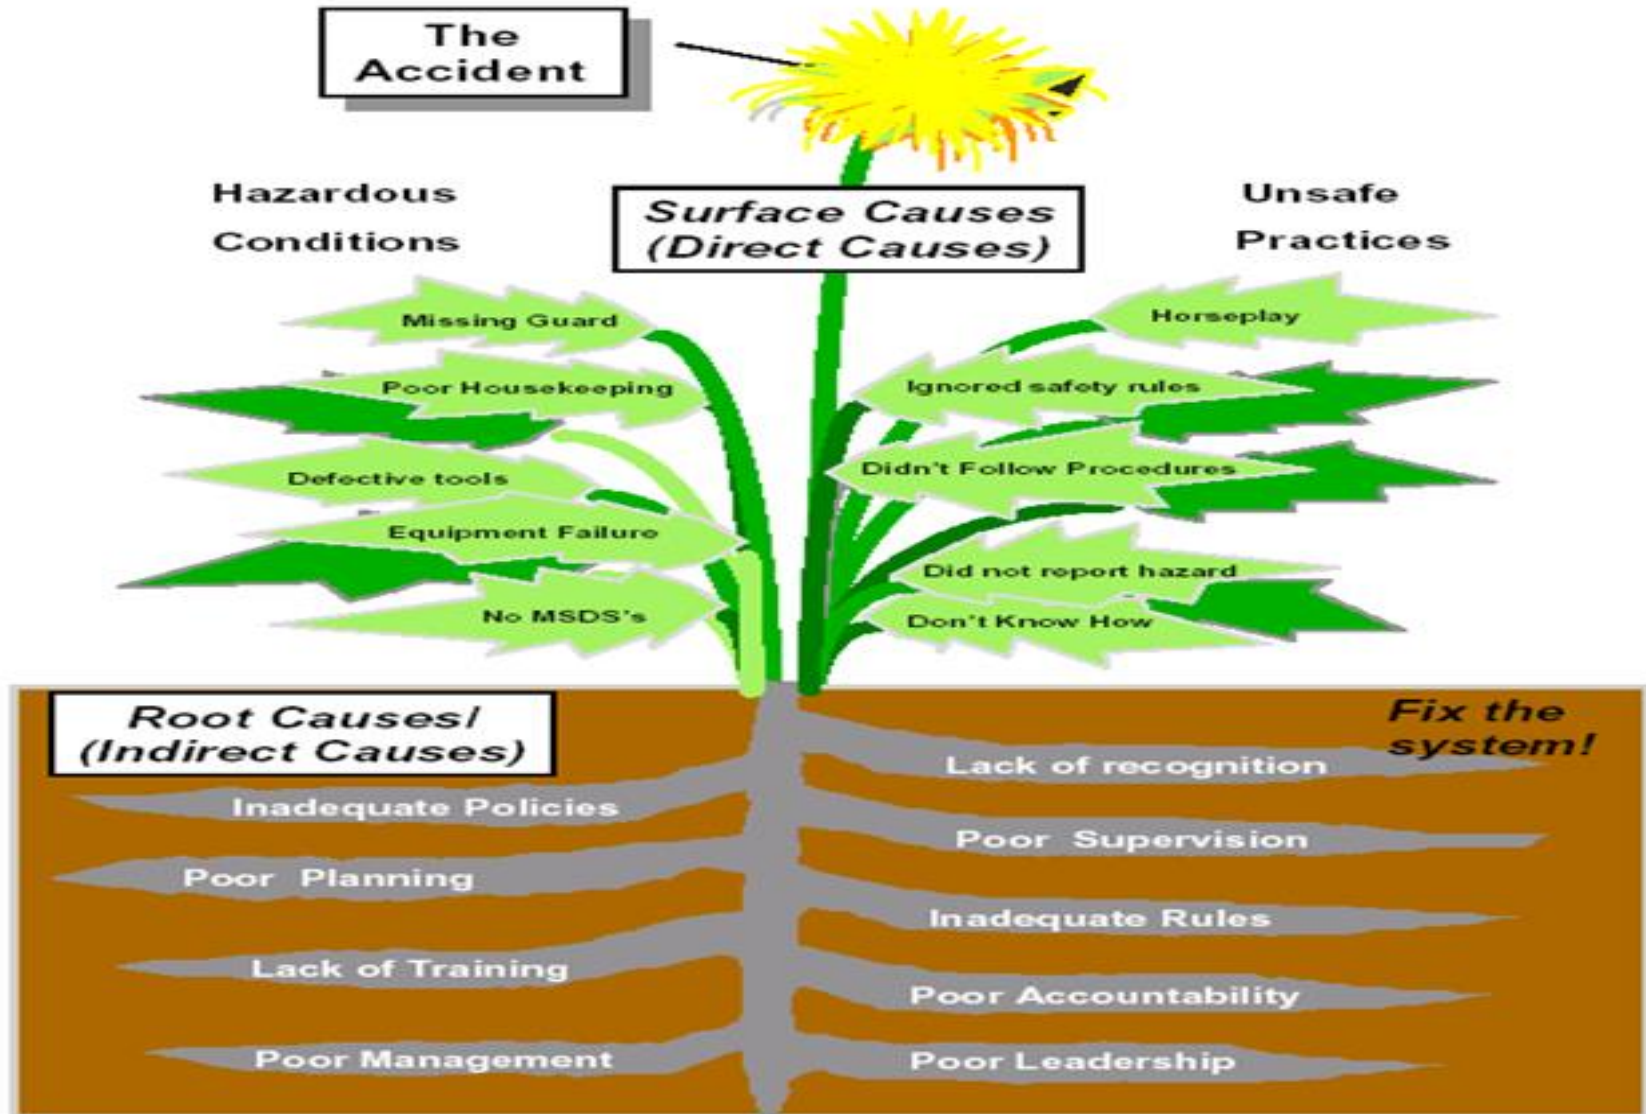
The Accident

Hazardous Conditions

Surface Causes (Direct Causes)

Unsafe Practices

Missing Guard

Poor Housekeeping

Defective tools

Equipment Failure

No MSDS's

Horseplay

Ignored safety rules

Didn't Follow Procedures

Did not report hazard

Don't Know How

Root Causes/ (Indirect Causes)

Fix the system!

Inadequate Policies

Poor Planning

Lack of Training

Poor Management

Lack of recognition

Poor Supervision

Inadequate Rules

Poor Accountability

Poor Leadership